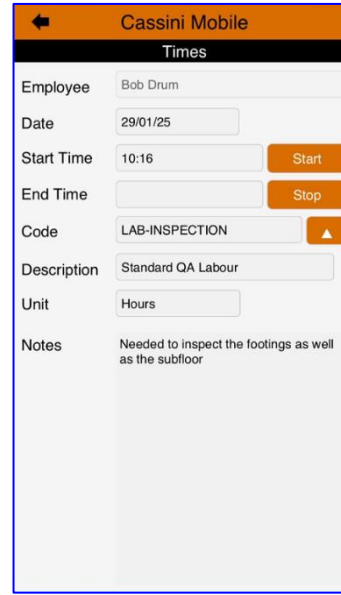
Cassini Mobile

Times

Employee Bob Drum

Date 29/01/25

Start Time 10:16 Start

End Time Stop

Code LAB-INSPECTION

Description Standard QA Labour

Unit Hours

Notes Needed to inspect the footings as well as the subfloor